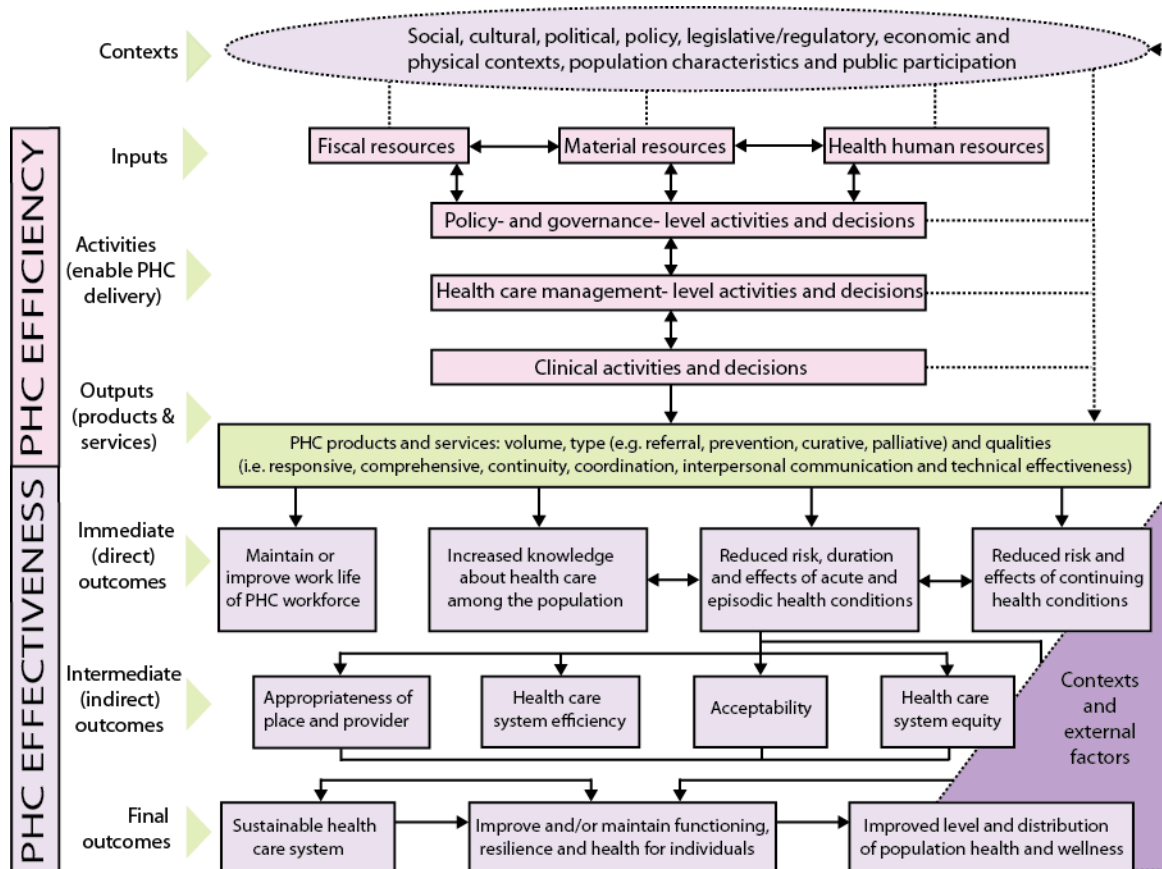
Contexts

Social, cultural, political, policy, legislative/regulatory, economic and physical contexts, population characteristics and public participation

PHC EFFICIENCY

Inputs

Fiscal resources

Material resources

Health human resources

Activities (enable PHC delivery)

Policy- and governance- level activities and decisions

Health care management- level activities and decisions

Clinical activities and decisions

Outputs (products & services)

PHC products and services: volume, type (e.g. referral, prevention, curative, palliative) and qualities (i.e. responsive, comprehensive, continuity, coordination, interpersonal communication and technical effectiveness)

PHC EFFECTIVENESS

Immediate (direct) outcomes

Maintain or improve work life of PHC workforce

Increased knowledge about health care among the population

Reduced risk, duration and effects of acute and episodic health conditions

Reduced risk and effects of continuing health conditions

Intermediate (indirect) outcomes

Appropriateness of place and provider

Health care system efficiency

Acceptability

Health care system equity

Contexts and external factors

Final outcomes

Sustainable health care system

Improve and/or maintain functioning, resilience and health for individuals

Improved level and distribution of population health and wellness